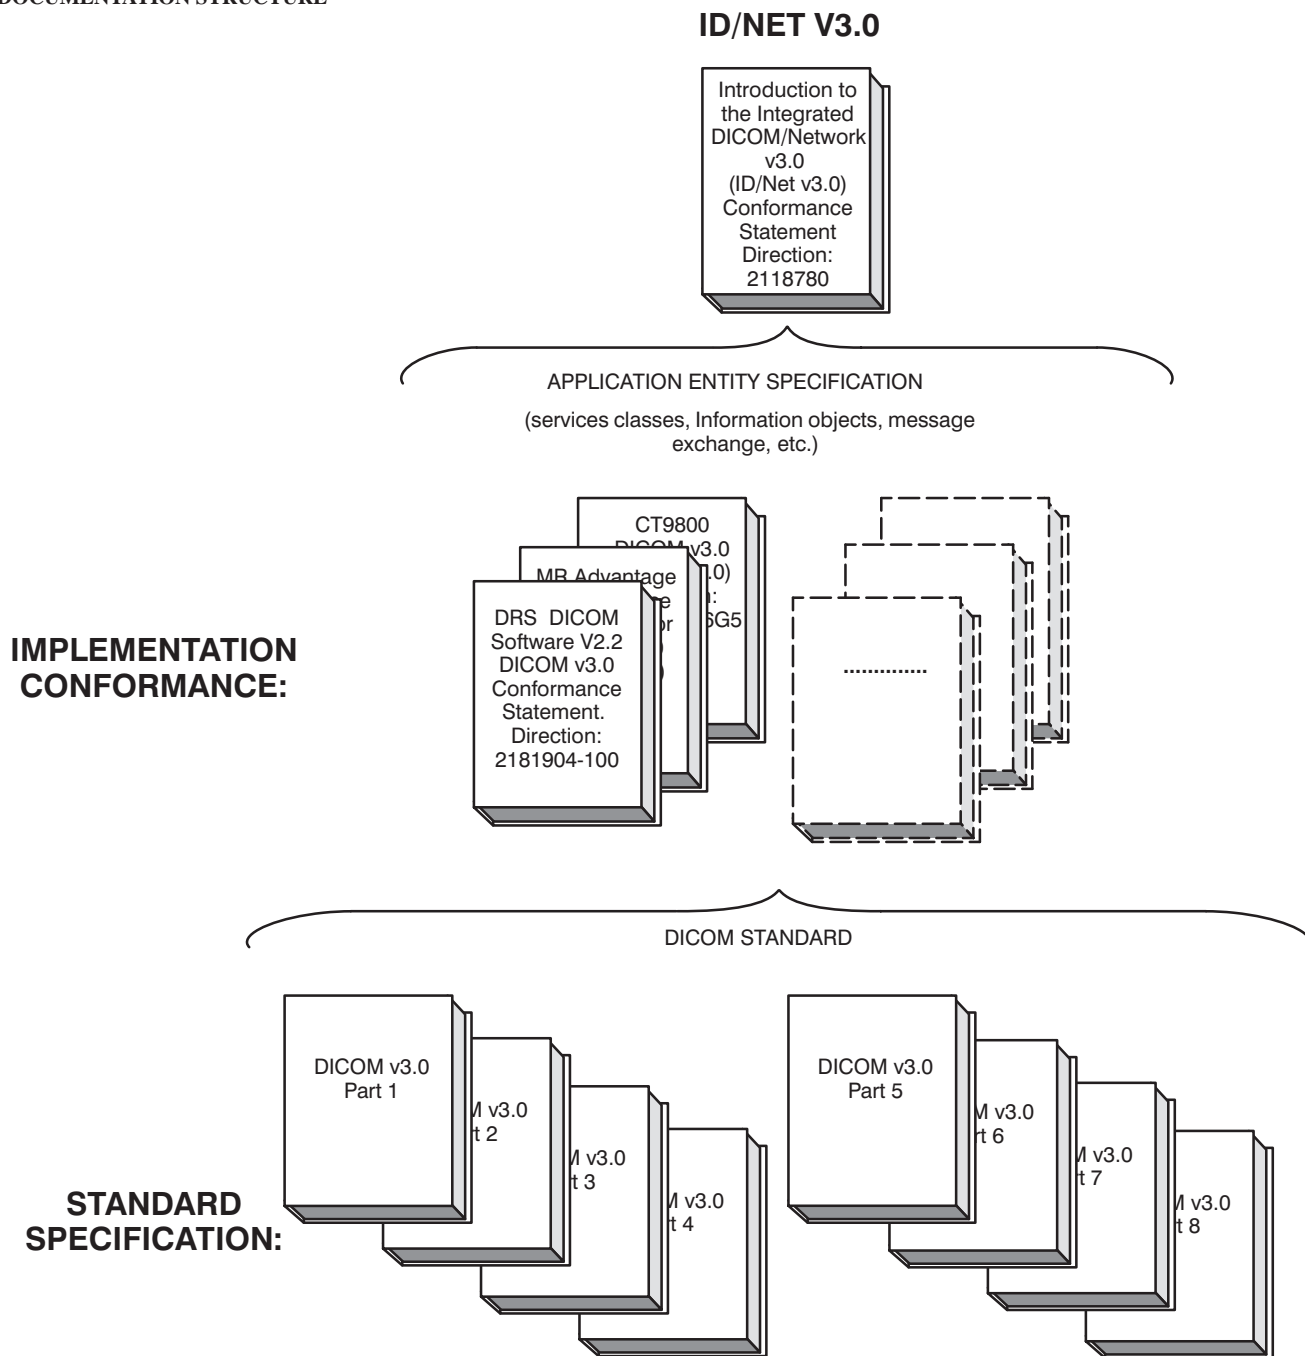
DOCUMENTATION STRUCTURE

ID/NET V3.0

Introduction to the Integrated DICOM/Network v3.0 (ID/Net v3.0) Conformance Statement Direction: 2118780

APPLICATION ENTITY SPECIFICATION

(services classes, Information objects, message exchange, etc.)

IMPLEMENTATION CONFORMANCE:

CT9800 DICOM v3.0 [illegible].0) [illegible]n: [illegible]SG5

MR Advantage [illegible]e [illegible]or

DRS DICOM Software V2.2 DICOM v3.0 Conformance Statement. Direction: 2181904-100

.............

DICOM STANDARD

STANDARD SPECIFICATION:

DICOM v3.0 Part 1

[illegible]M v3.0 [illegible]t 2

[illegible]M v3.0 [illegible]t 3

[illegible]M v3.0 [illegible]t 4

DICOM v3.0 Part 5

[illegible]M v3.0 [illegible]t 6

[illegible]M v3.0 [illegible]t 7

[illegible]M v3.0 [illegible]t 8